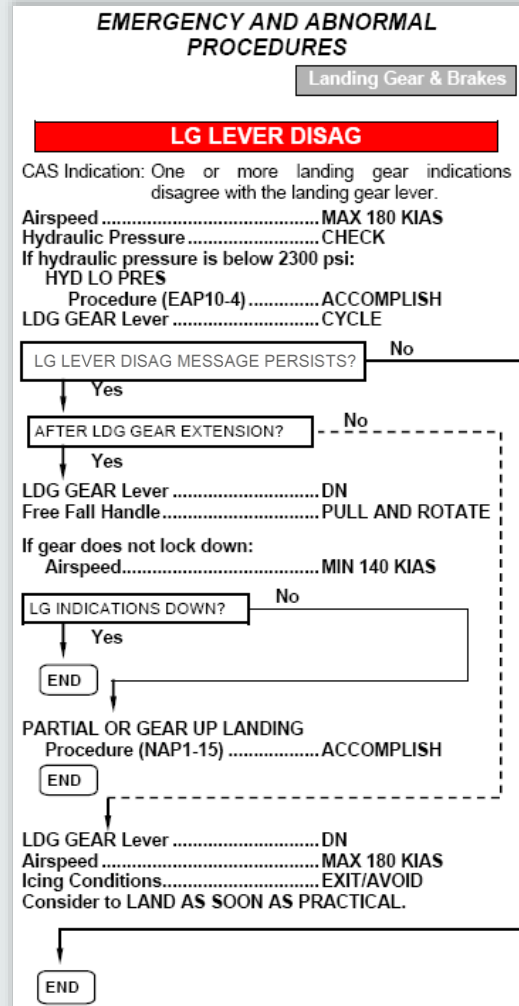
EMERGENCY AND ABNORMAL PROCEDURES

Landing Gear & Brakes

LG LEVER DISAG

CAS Indication: One or more landing gear indications disagree with the landing gear lever.

Airspeed ............................................MAX 180 KIAS
Hydraulic Pressure ..........................CHECK
If hydraulic pressure is below 2300 psi:
HYD LO PRES
Procedure (EAP10-4) .............ACCOMPLISH
LDG GEAR Lever .............................CYCLE

LG LEVER DISAG MESSAGE PERSISTS?

No

Yes

AFTER LDG GEAR EXTENSION?

No

Yes

LDG GEAR Lever .............................DN
Free Fall Handle...............................PULL AND ROTATE

If gear does not lock down:
Airspeed.......................................MIN 140 KIAS

LG INDICATIONS DOWN?

No

Yes

END

PARTIAL OR GEAR UP LANDING
Procedure (NAP1-15) ..................ACCOMPLISH

END

LDG GEAR Lever .............................DN
Airspeed ............................................MAX 180 KIAS
Icing Conditions...............................EXIT/AVOID
Consider to LAND AS SOON AS PRACTICAL.

END